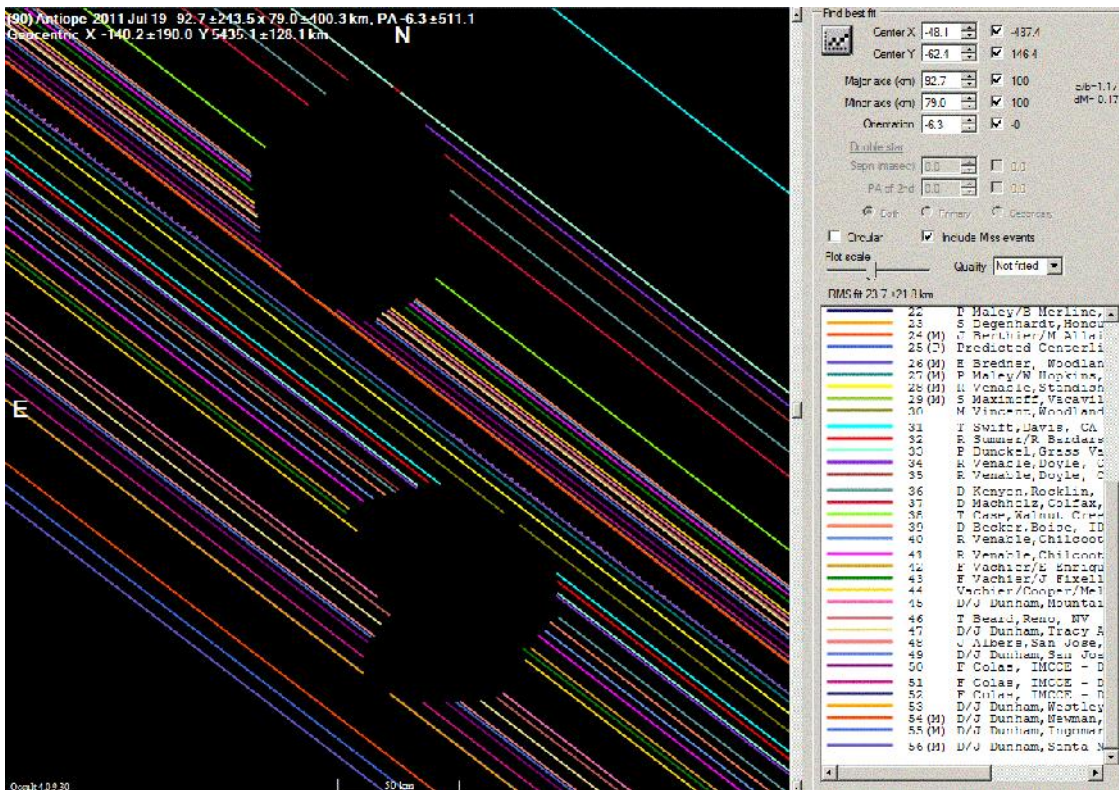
(90) Antiope 2011 Jul 19 92.7 ±243.5 x 79.0 ±400.3 km, PA -6.3 ±511.1
Geocentric X -140.2 ±190.0 Y 5435.1 ±128.1 km

N

E

Occult 4.0.9.30

50 km

Find best fit
Center X -48.1 -437.4
Center Y -62.1 146.4
Major axis (km) 92.7 100
Minor axis (km) 79.0 100
Orientation -6.3 -0
a/b=1.17
dM= 0.17
Double star
Sepn (mas) 0.0 0.0
PA of 2nd 0.0 0.0
Both Primary Secondary
Circular
Include Miss events
Plot scale
Quality Not fitted
RMS fit 23.7 ±21.0 km

22 P Maley/B Merline,
23 S Degenhardt,Honou
24 (M) J Bertlier/M Allai
25 (P) Predicted Centerli
26 (M) E Bredner, Woodlan
27 (M) P Maley/N Hopkins,
28 (M) R Venable,Stindion
29 (M) S Maxinoff,Vacavil
30 M Vincent,Woodland
31 T Swift,Davis, CA
32 R Sumner/R Bardars
33 P Dunckel,Grass Va
34 R Venable,Doyle,
35 R Venable,Doyle,
36 D Kenyon,Rocklin,
37 D Machholz,Colfax,
38 T Case,Walnut Cr
39 D Becker,Boise, ID
40 R Venable,Chilcoot
41 R Venable,Chilcoot
42 F Vachier/E Enriqu
43 F Vachier/J Fixell
44 Vachier/Cooper/Mel
45 D/J Dunham,Mountai
46 T Beard,Reno, NV
47 D/J Dunham,Tracy A
48 Albers,San Jose,
49 D/J Dunham,San Jos
50 F Colas, IMCCE - D
51 F Colas, IMCCE - D
52 F Colas, IMCCE - D
53 D/J Dunham,Westley
54 (M) D/J Dunham,Newman,
55 (M) D/J Dunham,Tugumer
56 (M) D/J Dunham,Santa N